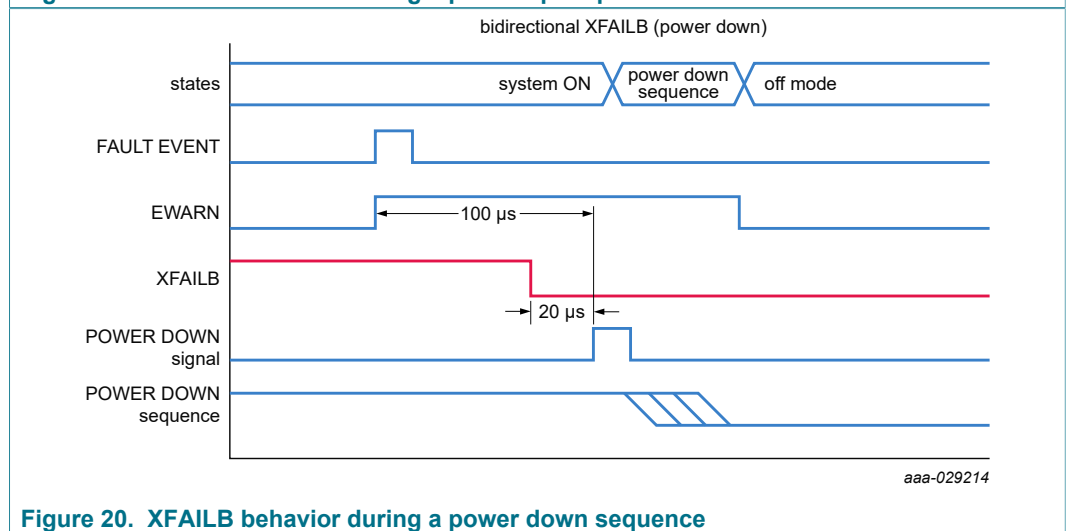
bidirectional XFAILB (power down)

states

system ON

power down sequence

off mode

FAULT EVENT

EWARN

100 µs

XFAILB

20 µs

POWER DOWN signal

POWER DOWN sequence

aaa-029214

Figure 20. XFAILB behavior during a power down sequence